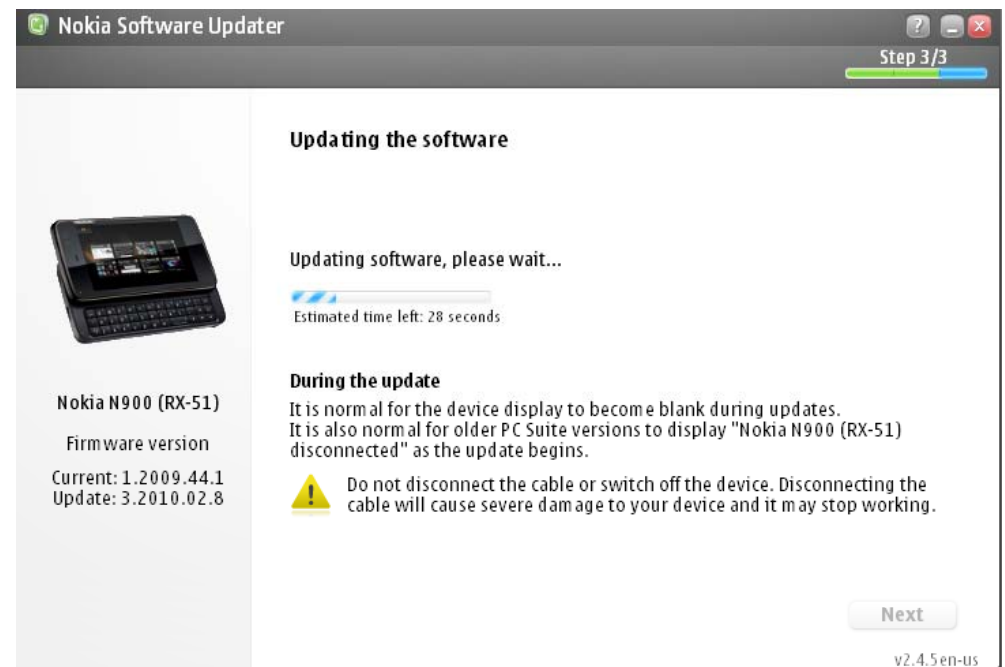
Nokia Software Updater

Step 3/3

Updating the software

Updating software, please wait...

Estimated time left: 28 seconds

During the update
It is normal for the device display to become blank during updates.
It is also normal for older PC Suite versions to display "Nokia N900 (RX-51) disconnected" as the update begins.

Do not disconnect the cable or switch off the device. Disconnecting the cable will cause severe damage to your device and it may stop working.

Nokia N900 (RX-51)

Firmware version

Current: 1.2009.44.1
Update: 3.2010.02.8

Next

v2.4.5 en-us